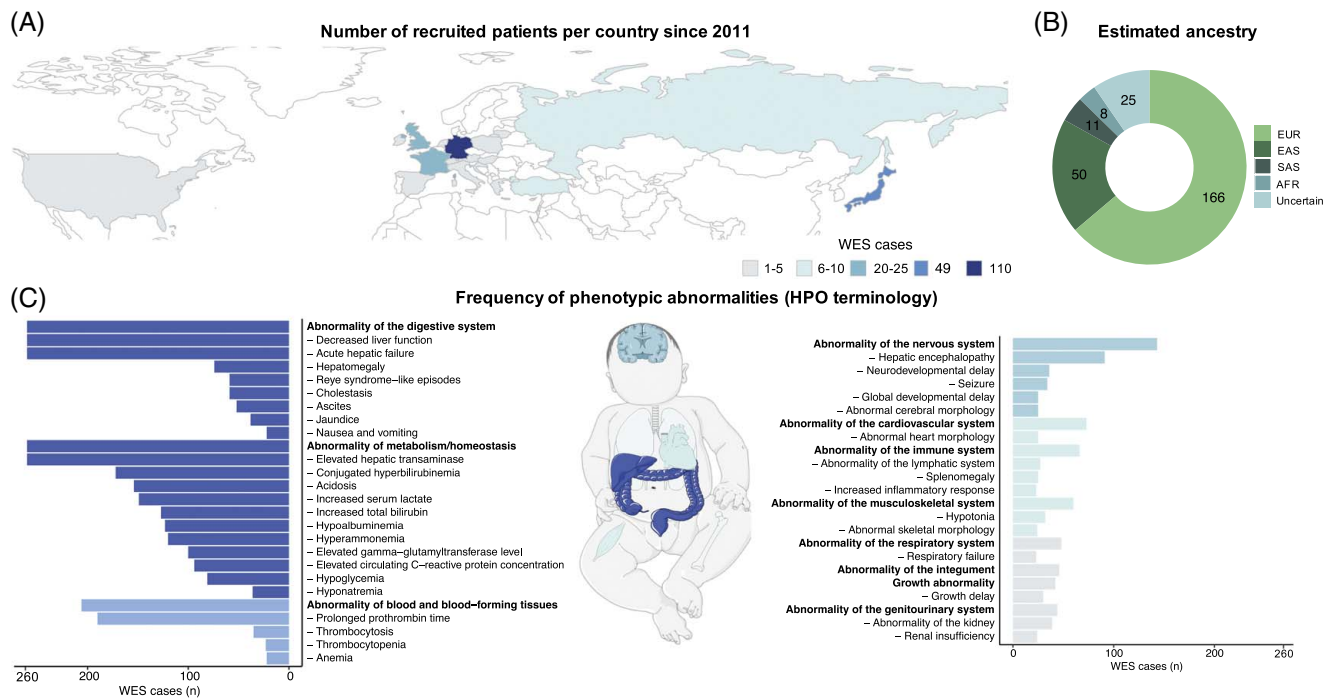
(A)

Number of recruited patients per country since 2011

WES cases

1-5 6-10 20-25 49 110

(B)

Estimated ancestry

25
8
11
50
166

EUR
EAS
SAS
AFR
Uncertain

(C)

Frequency of phenotypic abnormalities (HPO terminology)

Abnormality of the digestive system
– Decreased liver function
– Acute hepatic failure
– Hepatomegaly
– Reye syndrome–like episodes
– Cholestasis
– Ascites
– Jaundice
– Nausea and vomiting
Abnormality of metabolism/homeostasis
– Elevated hepatic transaminase
– Conjugated hyperbilirubinemia
– Acidosis
– Increased serum lactate
– Increased total bilirubin
– Hypoalbuminemia
– Hyperammonemia
– Elevated gamma–glutamyltransferase level
– Elevated circulating C–reactive protein concentration
– Hypoglycemia
– Hyponatremia
Abnormality of blood and blood–forming tissues
– Prolonged prothrombin time
– Thrombocytosis
– Thrombocytopenia
– Anemia

260 200 100 0
WES cases (n)

Abnormality of the nervous system
– Hepatic encephalopathy
– Neurodevelopmental delay
– Seizure
– Global developmental delay
– Abnormal cerebral morphology
Abnormality of the cardiovascular system
– Abnormal heart morphology
Abnormality of the immune system
– Abnormality of the lymphatic system
– Splenomegaly
– Increased inflammatory response
Abnormality of the musculoskeletal system
– Hypotonia
– Abnormal skeletal morphology
Abnormality of the respiratory system
– Respiratory failure
Abnormality of the integument
Growth abnormality
– Growth delay
Abnormality of the genitourinary system
– Abnormality of the kidney
– Renal insufficiency

0 100 200 260
WES cases (n)